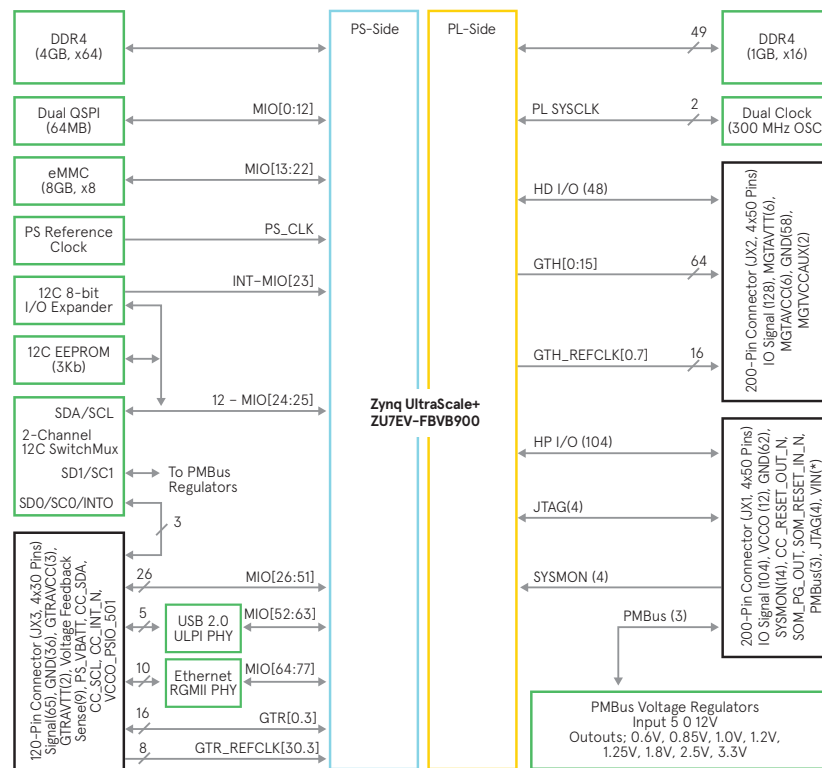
DDR4
(4GB, x64)

PS-Side

PL-Side

49

DDR4
(1GB, x16)

Dual QSPI
(64MB)

MIO[0:12]

PL SYSCLK

2

Dual Clock
(300 MHz OSC

eMMC
(8GB, x8

MIO[13:22]

HD I/O (48)

PS Reference
Clock

PS_CLK

GTH[0:15]

64

200-Pin Connector (JX2, 4x50 Pins)
IO Signal (128), MGTAVTT(6),
MGTAVCC(6), GND(58),
MGTVCCAUX(2)

12C 8-bit
I/O Expander

INT-MIO[23]

12C EEPROM
(3Kb)

GTH_REFCLK[0.7]

16

SDA/SCL

12 - MIO[24:25]

2-Channel
12C SwitchMux

Zynq UltraScale+
ZU7EV-FBVB900

HP I/O (104)

SD1/SC1

To PMBus
Regulators

SD0/SC0/INTO

JTAG(4)

3

200-Pin Connector (JX1, 4x50 Pins)
IO Signal (104), VCCO (12), GND(62),
SYSMON(14), CC_RESET_OUT_N,
SOM_PG_OUT, SOM_RESET_IN_N,
PMBus(3), JTAG(4), VIN(*)

120-Pin Connector (JX3, 4x30 Pins)
Signal(65), GND(36), GTRAVCC(3),
GTRAVTT(2), Voltage Feedback
Sense(9), PS_VBATT, CC_SDA,
CC_SCL, CC_INT_N,
VCCO_PSIO_501

26

MIO[26:51]

SYSMON (4)

5

USB 2.0
ULPI PHY

MIO[52:63]

PMBus (3)

10

Ethernet
RGMII PHY

MIO[64:77]

16

GTR[0.3]

8

GTR_REFCLK[30.3]

PMBus Voltage Regulators
Input 5 0 12V
Outouts: 0.6V, 0.85V, 1.0V, 1.2V,
1.25V, 1.8V, 2.5V, 3.3V